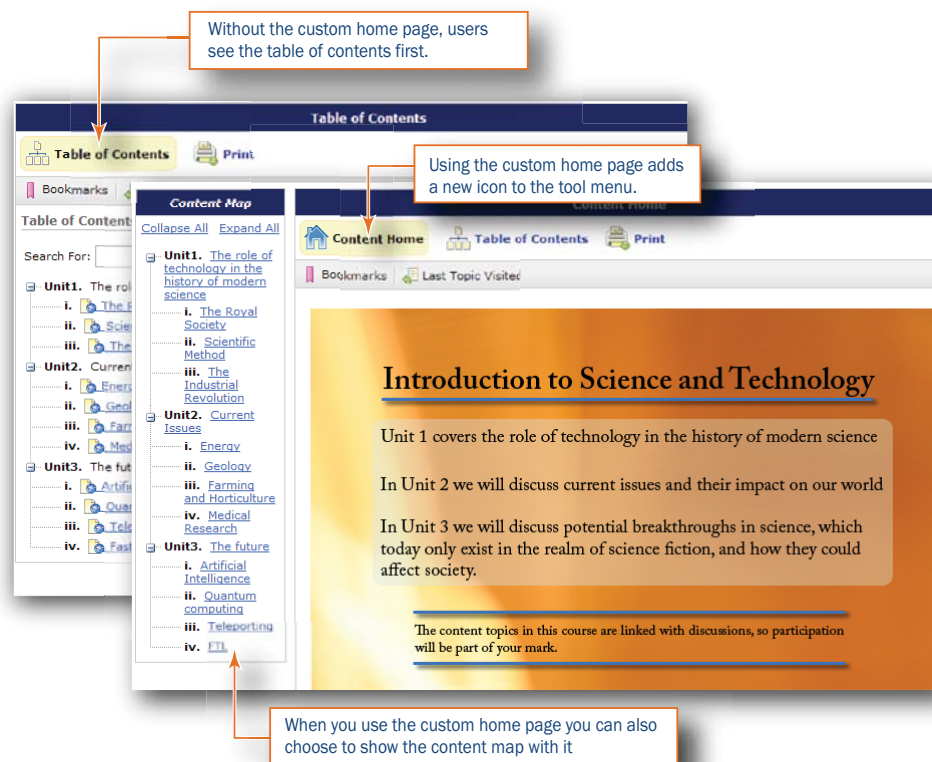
Without the custom home page, users see the table of contents first.

Table of Contents

Table of Contents

Print

Bookmarks

Table of Contents

Search For:

Unit1. The rol

i. The R

ii. Scie

iii. The

Unit2. Curren

i. Energ

ii. Geol

iii. Farm

iv. Med

Unit3. The fut

i. Artifi

ii. Quan

iii. Tele

iv. Fast

Content Map

Collapse All Expand All

Unit1. The role of technology in the history of modern science

i. The Royal Society

ii. Scientific Method

iii. The Industrial Revolution

Unit2. Current Issues

i. Energy

ii. Geology

iii. Farming and Horticulture

iv. Medical Research

Unit3. The future

i. Artificial Intelligence

ii. Quantum computing

iii. Teleporting

iv. FTL

Using the custom home page adds a new icon to the tool menu.

Content Home

Content Home

Table of Contents

Print

Bookmarks

Last Topic Visited

Introduction to Science and Technology

Unit 1 covers the role of technology in the history of modern science

In Unit 2 we will discuss current issues and their impact on our world

In Unit 3 we will discuss potential breakthroughs in science, which today only exist in the realm of science fiction, and how they could affect society.

The content topics in this course are linked with discussions, so participation will be part of your mark.

When you use the custom home page you can also choose to show the content map with it